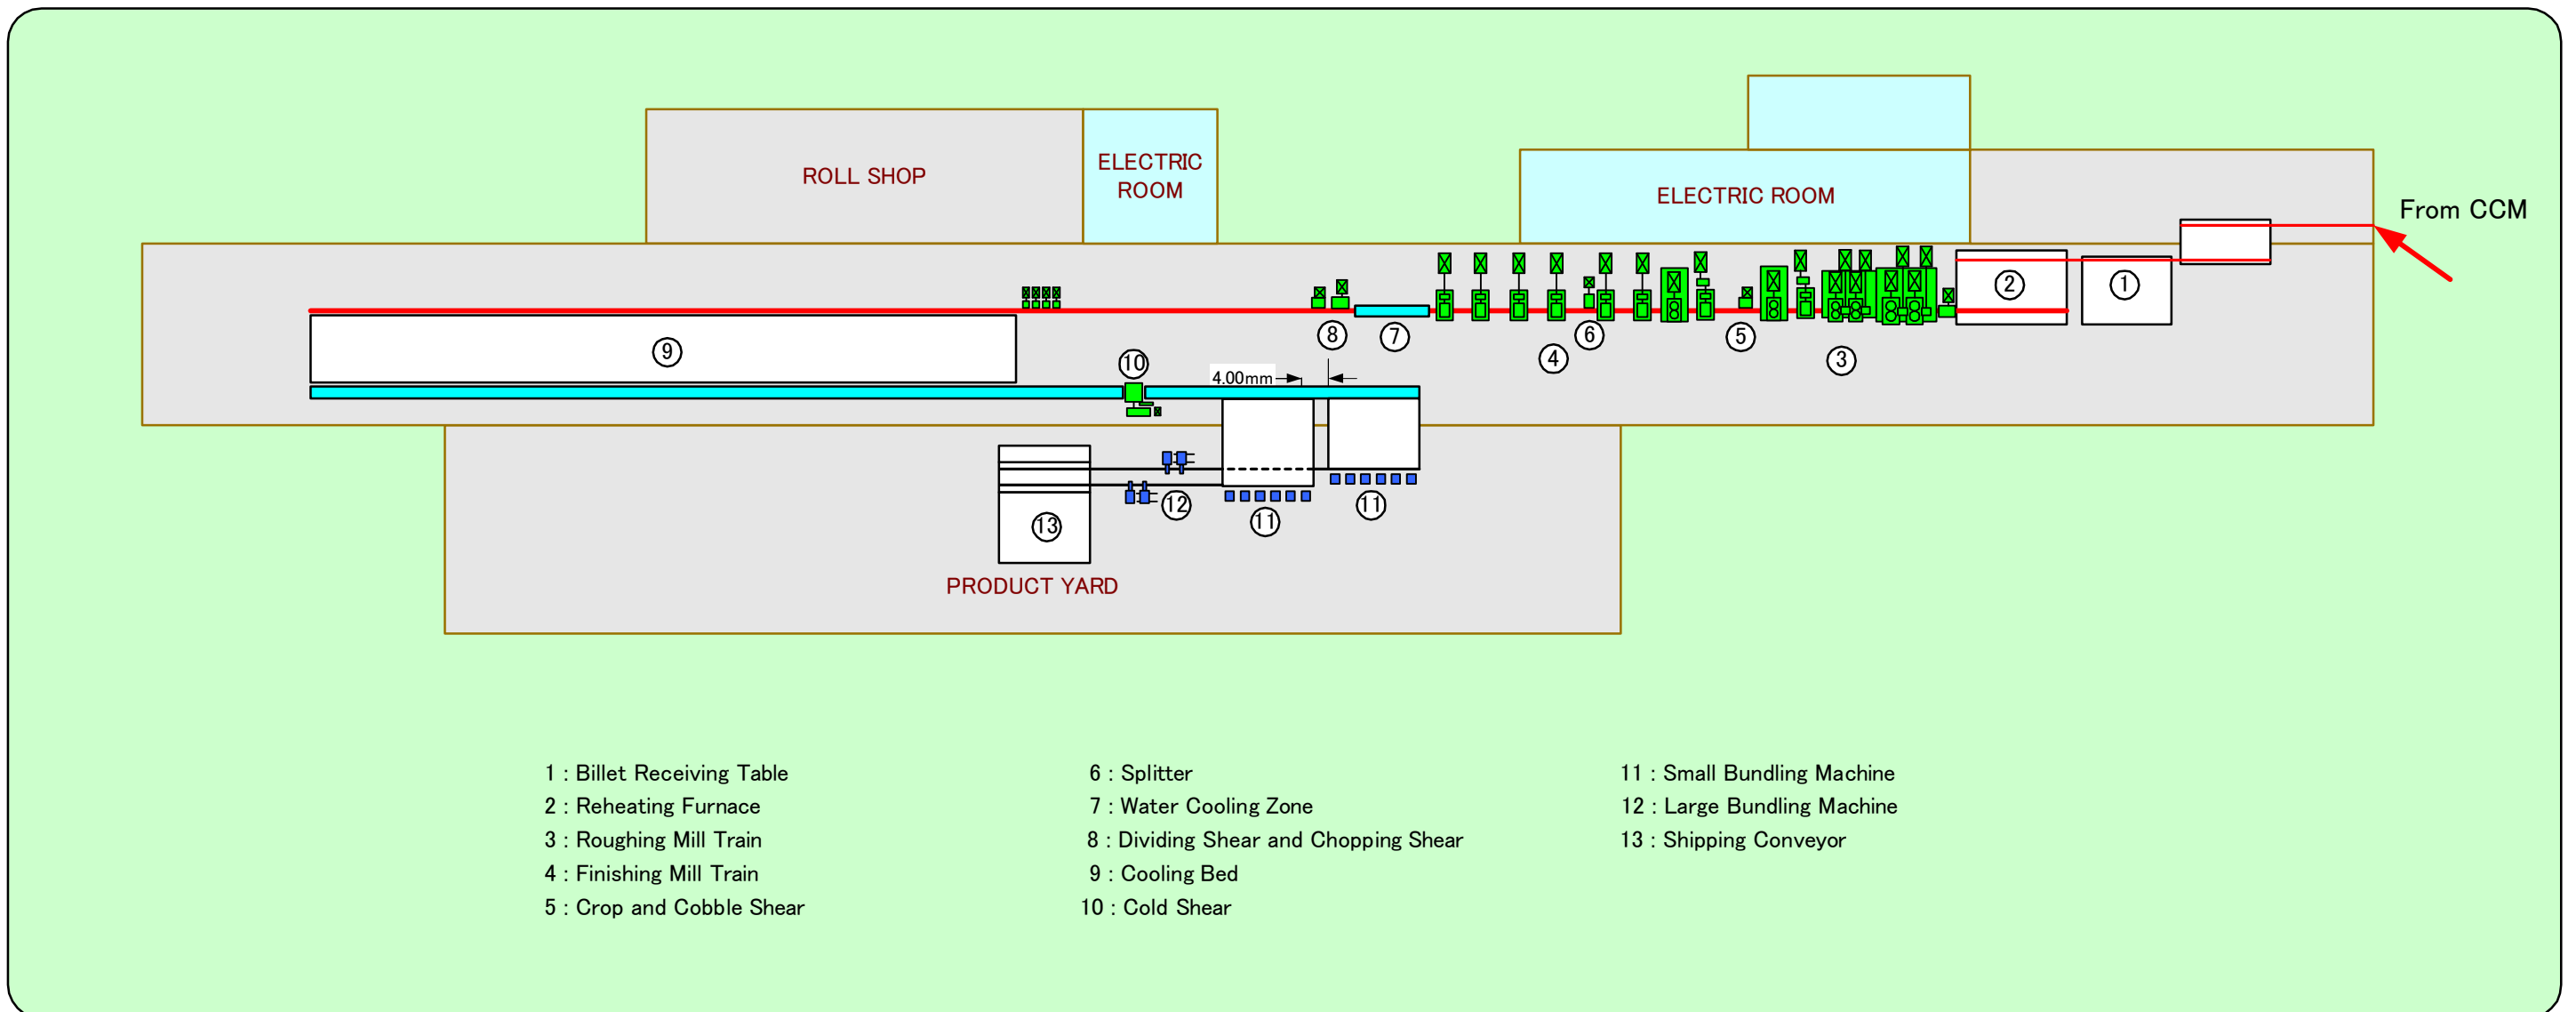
ROLL SHOP

ELECTRIC ROOM

ELECTRIC ROOM

From CCM

⑨

⑩

4.00mm

⑧ ⑦ ⑥ ④ ⑤ ③ ② ①

⑫ ⑪ ⑪

⑬

PRODUCT YARD

1 : Billet Receiving Table
2 : Reheating Furnace
3 : Roughing Mill Train
4 : Finishing Mill Train
5 : Crop and Cobble Shear

6 : Splitter
7 : Water Cooling Zone
8 : Dividing Shear and Chopping Shear
9 : Cooling Bed
10 : Cold Shear

11 : Small Bundling Machine
12 : Large Bundling Machine
13 : Shipping Conveyor